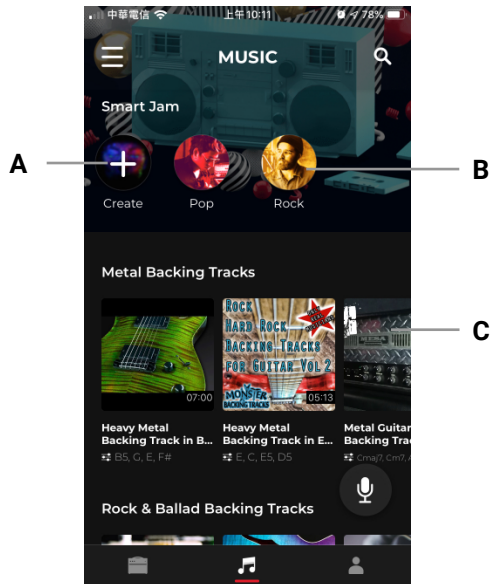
中華電信 上午10:11 78%

MUSIC

Smart Jam

A

Create Pop Rock

B

Metal Backing Tracks

C

07:00

ROCK HARD ROCK BACKING TRACKS FOR GUITAR VOL 2

MONSTER BACKING TRACKS

05:13

Heavy Metal Backing Track in B...
B5, G, E, F#

Heavy Metal Backing Track in E...
E, C, E5, D5

Metal Guitar Backing Trac
Cmaj7, Cm7, A

Rock & Ballad Backing Tracks